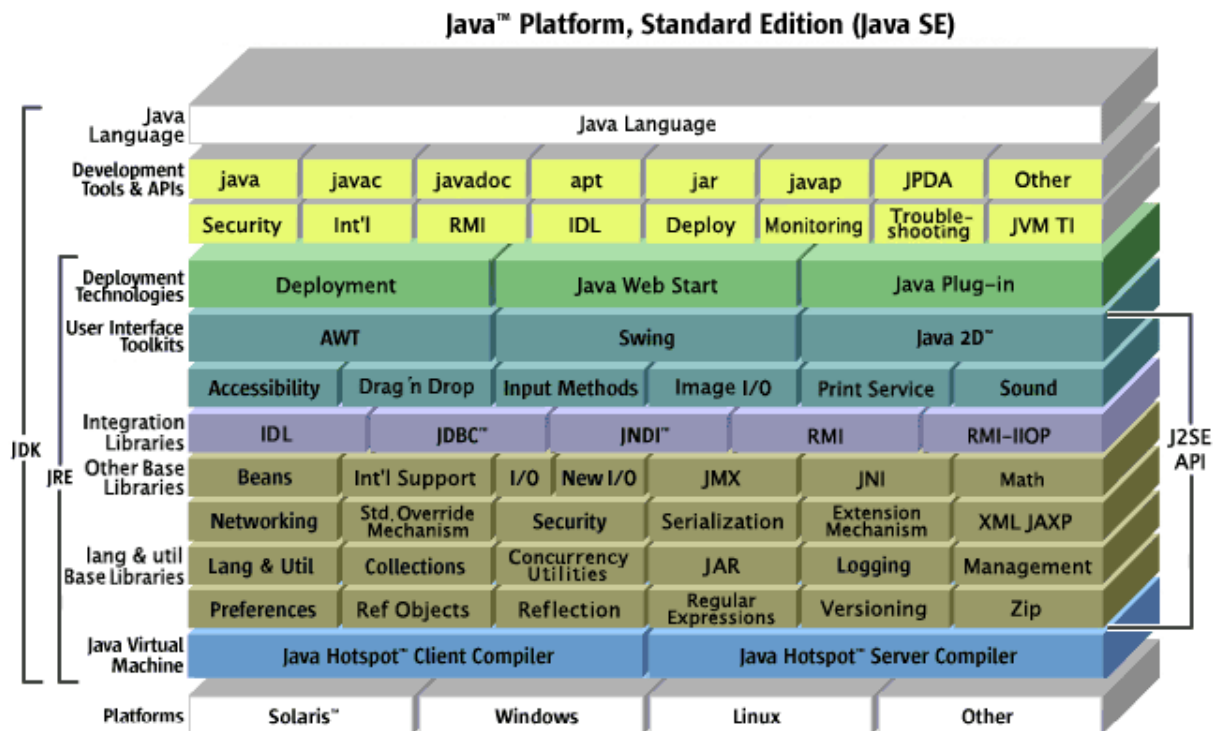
Java™ Platform, Standard Edition (Java SE)

JDK

JRE

Java Language | Java Language

Development Tools & APIs

| java | javac | javadoc | apt | jar | javap | JPDA | Other |
|---|---|---|---|---|---|---|---|
| Security | Int'l | RMI | IDL | Deploy | Monitoring | Trouble-shooting | JVM TI |

Deployment Technologies | Deployment | Java Web Start | Java Plug-in

User Interface Toolkits | AWT | Swing | Java 2D™

Accessibility | Drag 'n Drop | Input Methods | Image I/O | Print Service | Sound

Integration Libraries | IDL | JDBC™ | JNDI™ | RMI | RMI-IIOP

Other Base Libraries | Beans | Int'l Support | I/O | New I/O | JMX | JNI | Math

Networking | Std. Override Mechanism | Security | Serialization | Extension Mechanism | XML JAXP

lang & util Base Libraries | Lang & Util | Collections | Concurrency Utilities | JAR | Logging | Management

Preferences | Ref Objects | Reflection | Regular Expressions | Versioning | Zip

J2SE API

Java Virtual Machine | Java Hotspot™ Client Compiler | Java Hotspot™ Server Compiler

Platforms | Solaris™ | Windows | Linux | Other